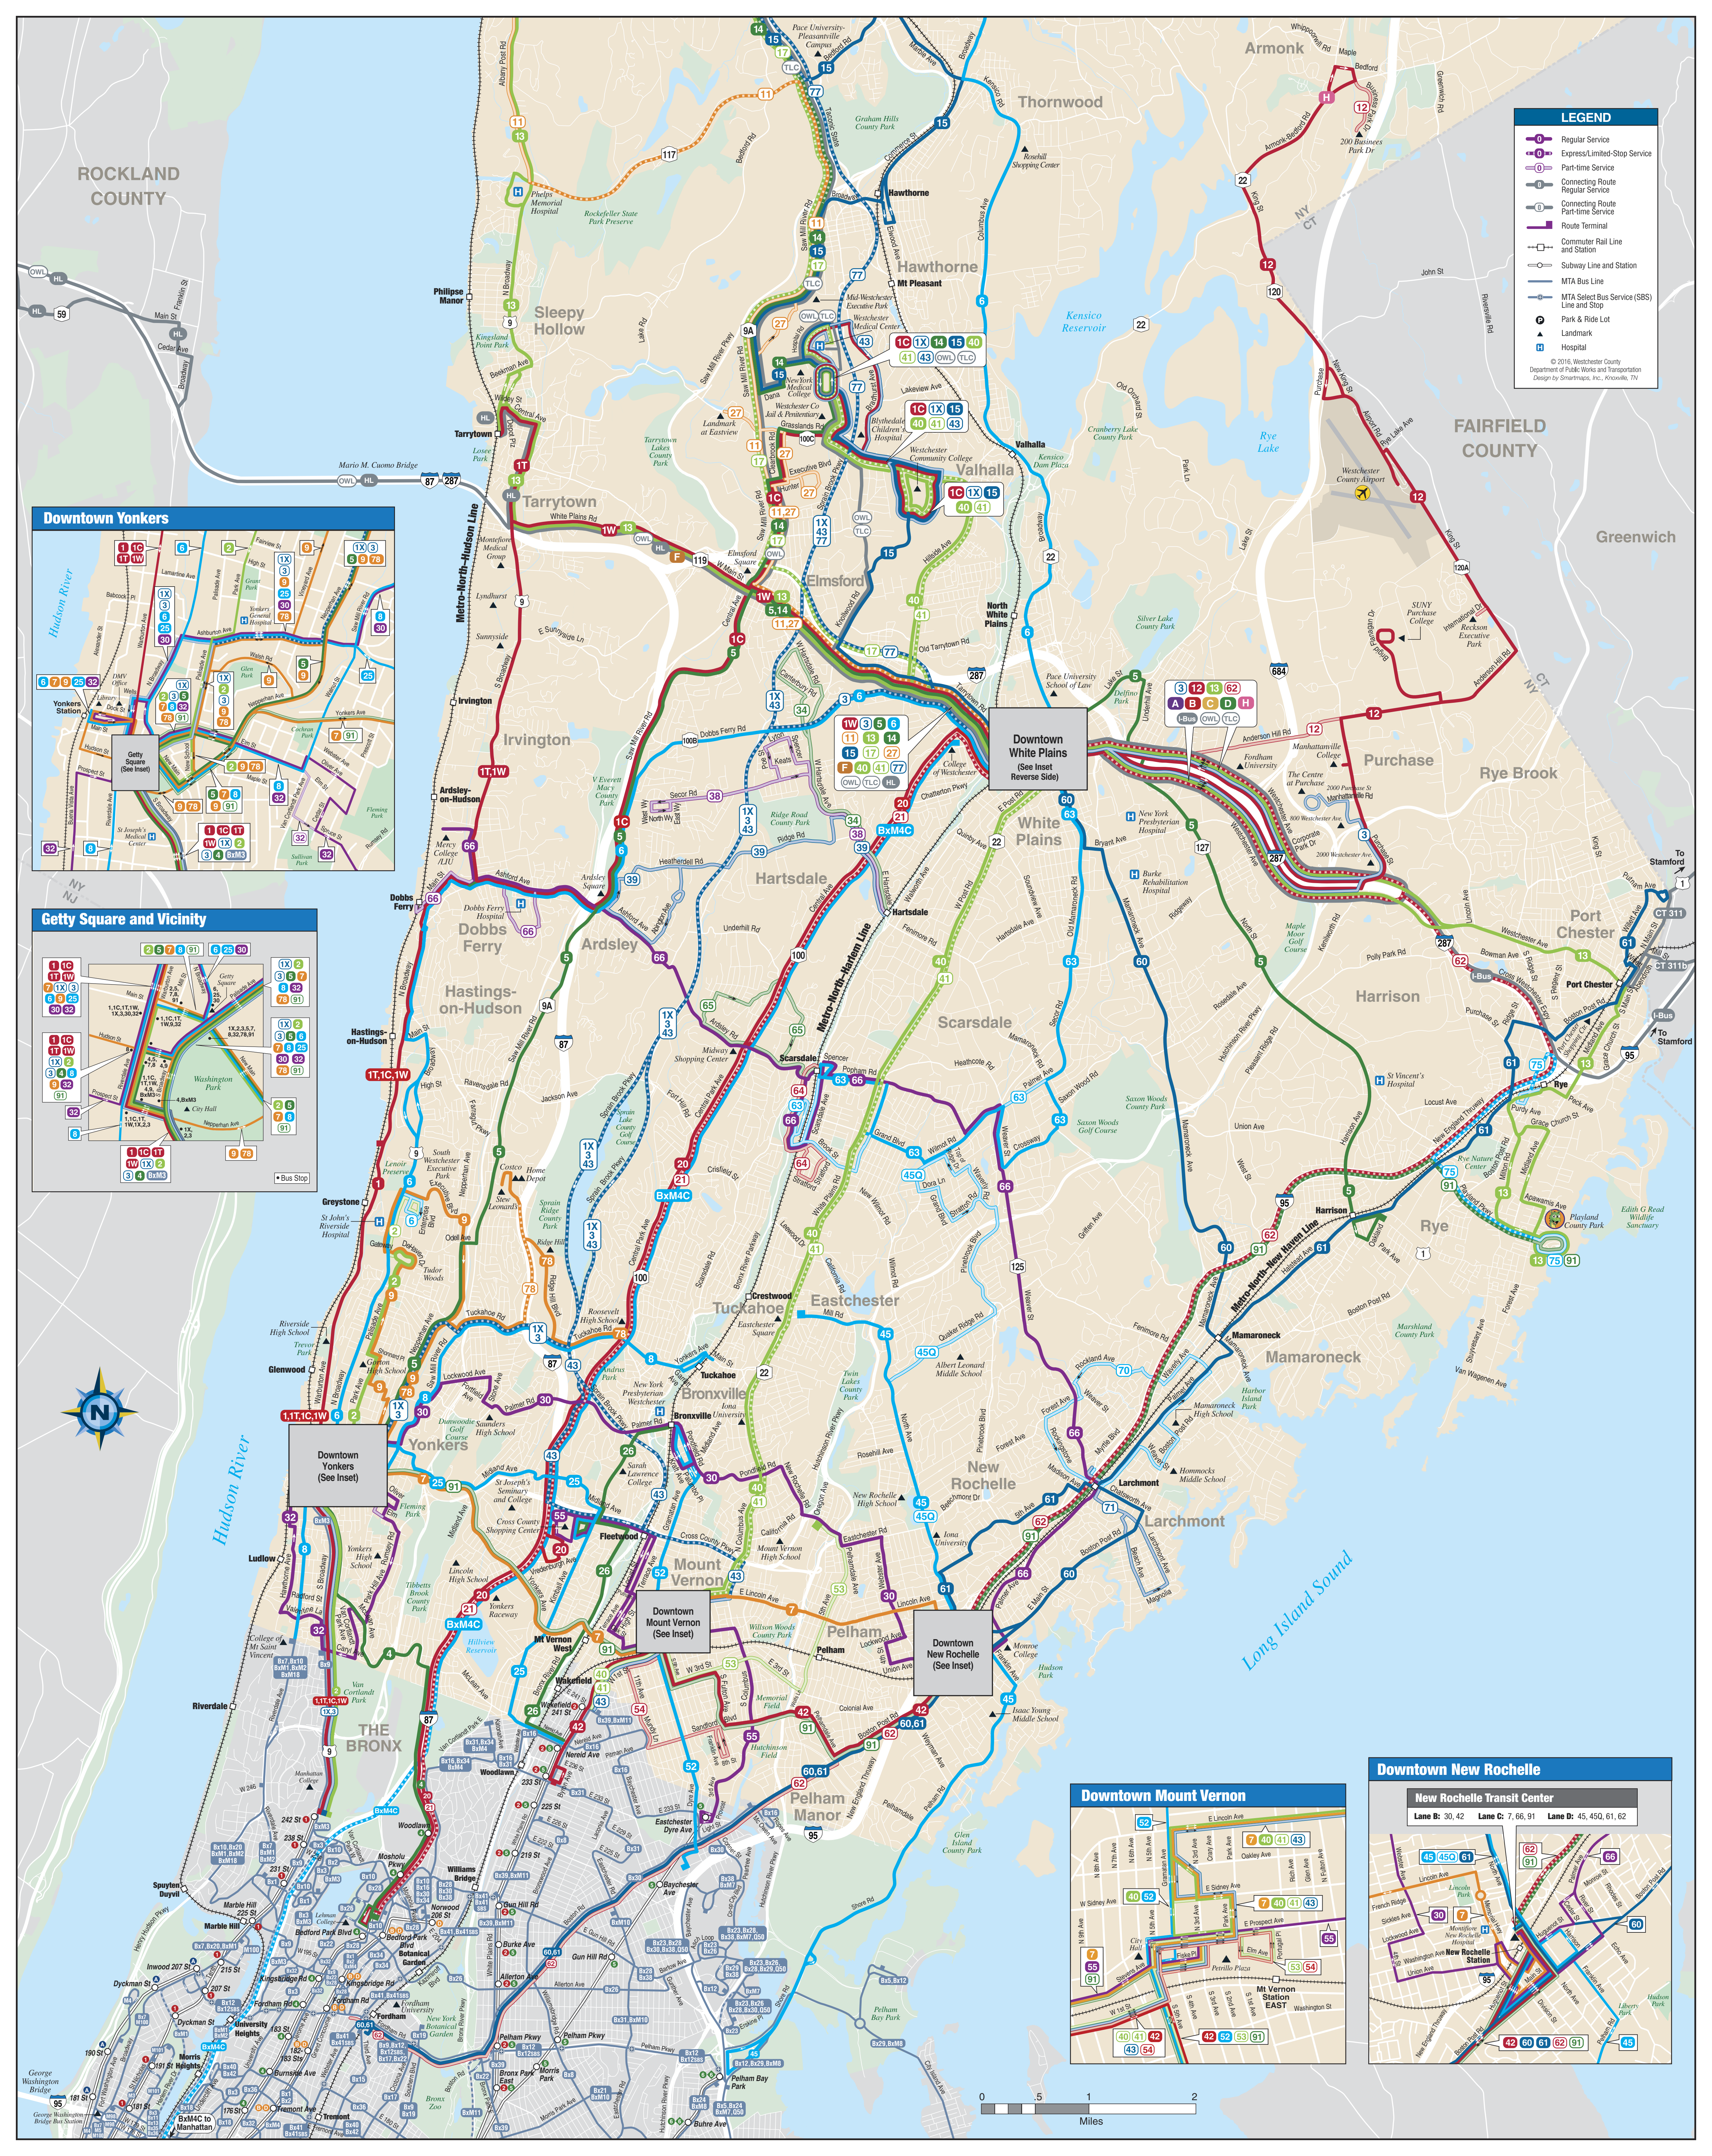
LEGEND
Regular Service
Express/Limited-Stop Service
Part-time Service
Connecting Route Regular Service
Connecting Route Part-time Service
Route Terminal
Commuter Rail Line and Station
Subway Line and Station
MTA Bus Line
MTA Select Bus Service (SBS) Line and Stop
Park & Ride Lot
Landmark
Hospital
© 2016, Westchester County Department of Public Works and Transportation
Design by Smartmaps, Inc., Knoxville, TN

ROCKLAND COUNTY
FAIRFIELD COUNTY
Armonk
Thornwood
Hawthorne
Sleepy Hollow
Tarrytown
Valhalla
Elmsford
Irvington
Purchase
Rye Brook
White Plains
Hartsdale
Dobbs Ferry
Ardsley
Hastings-on-Hudson
Scarsdale
Harrison
Port Chester
Rye
Greenwich
Eastchester
Tuckahoe
Bronxville
Yonkers
Mount Vernon
Pelham
New Rochelle
Larchmont
Mamaroneck
Pelham Manor
THE BRONX
Hudson River
Long Island Sound
Kensico Reservoir
Rye Lake
Metro-North Hudson Line
Metro-North Harlem Line
Metro-North New Haven Line

Downtown White Plains (See Inset Reverse Side)
Downtown Yonkers (See Inset)
Downtown Mount Vernon (See Inset)
Downtown New Rochelle (See Inset)

Downtown Yonkers
Getty Square and Vicinity
Bus Stop
Downtown Mount Vernon
Downtown New Rochelle
New Rochelle Transit Center
Lane B: 30, 42 Lane C: 7, 66, 91 Lane D: 45, 45Q, 61, 62

Philipse Manor
Irvington
Ardsley-on-Hudson
Dobbs Ferry
Hastings-on-Hudson
Greystone
Glenwood
Ludlow
Riverdale
Spuyten Duyvil
Marble Hill
Mt Pleasant
Hawthorne
Valhalla
North White Plains
Hartsdale
Scarsdale
Crestwood
Tuckahoe
Bronxville
Fleetwood
Mt Vernon West
Wakefield
Pelham
Larchmont
Mamaroneck
Harrison
Rye
Port Chester
To Stamford
BxM4C to Manhattan
BxM4C

0 .5 1 2
Miles